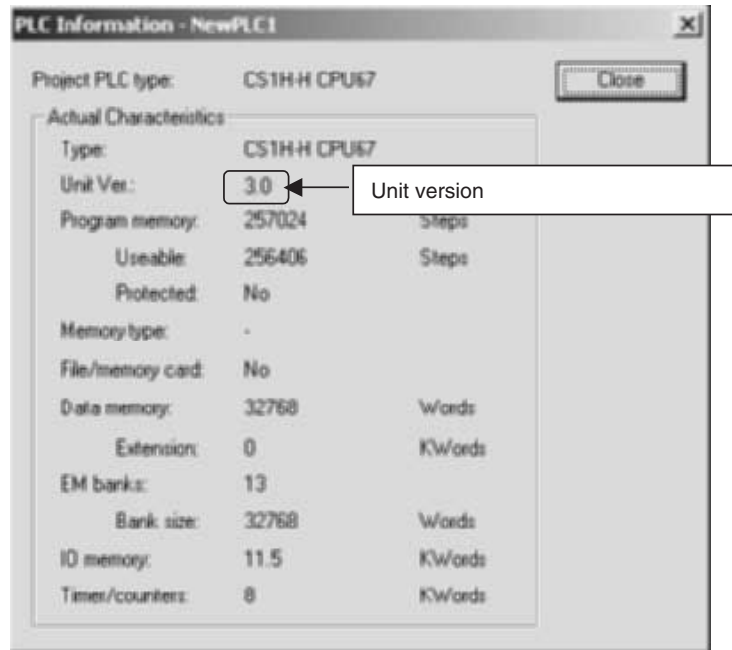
PLC Information - NewPLC1

Project PLC type: CS1H-H CPU67

Close

Actual Characteristics

| | | |
|---|---|---|
| Type: | CS1H-H CPU67 | |
| Unit Ver.: | 3.0 | |
| Program memory: | 257024 | Steps |
| Useable: | 256406 | Steps |
| Protected: | No | |
| Memory type: | - | |
| File/memory card: | No | |
| Data memory: | 32768 | Words |
| Extension: | 0 | KWords |
| EM banks: | 13 | |
| Bank size: | 32768 | Words |
| IO memory: | 11.5 | KWords |
| Timer/counters: | 8 | KWords |

Unit version